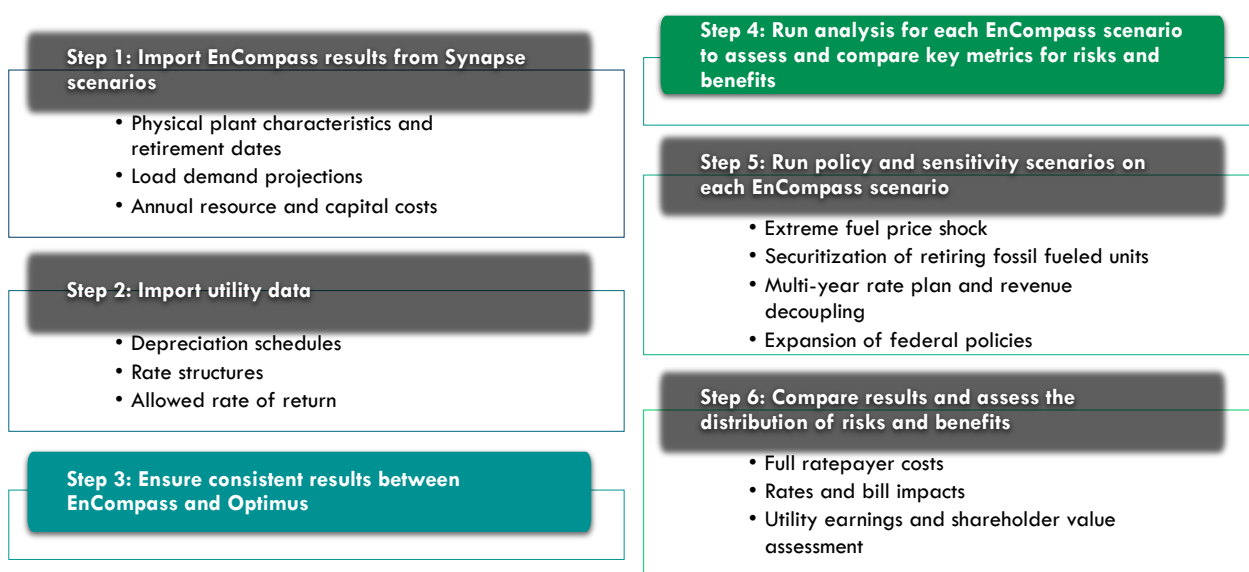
Step 1: Import EnCompass results from Synapse scenarios

• Physical plant characteristics and retirement dates
• Load demand projections
• Annual resource and capital costs

Step 2: Import utility data

• Depreciation schedules
• Rate structures
• Allowed rate of return

Step 3: Ensure consistent results between EnCompass and Optimus

Step 4: Run analysis for each EnCompass scenario to assess and compare key metrics for risks and benefits

Step 5: Run policy and sensitivity scenarios on each EnCompass scenario

• Extreme fuel price shock
• Securitization of retiring fossil fueled units
• Multi-year rate plan and revenue decoupling
• Expansion of federal policies

Step 6: Compare results and assess the distribution of risks and benefits

• Full ratepayer costs
• Rates and bill impacts
• Utility earnings and shareholder value assessment